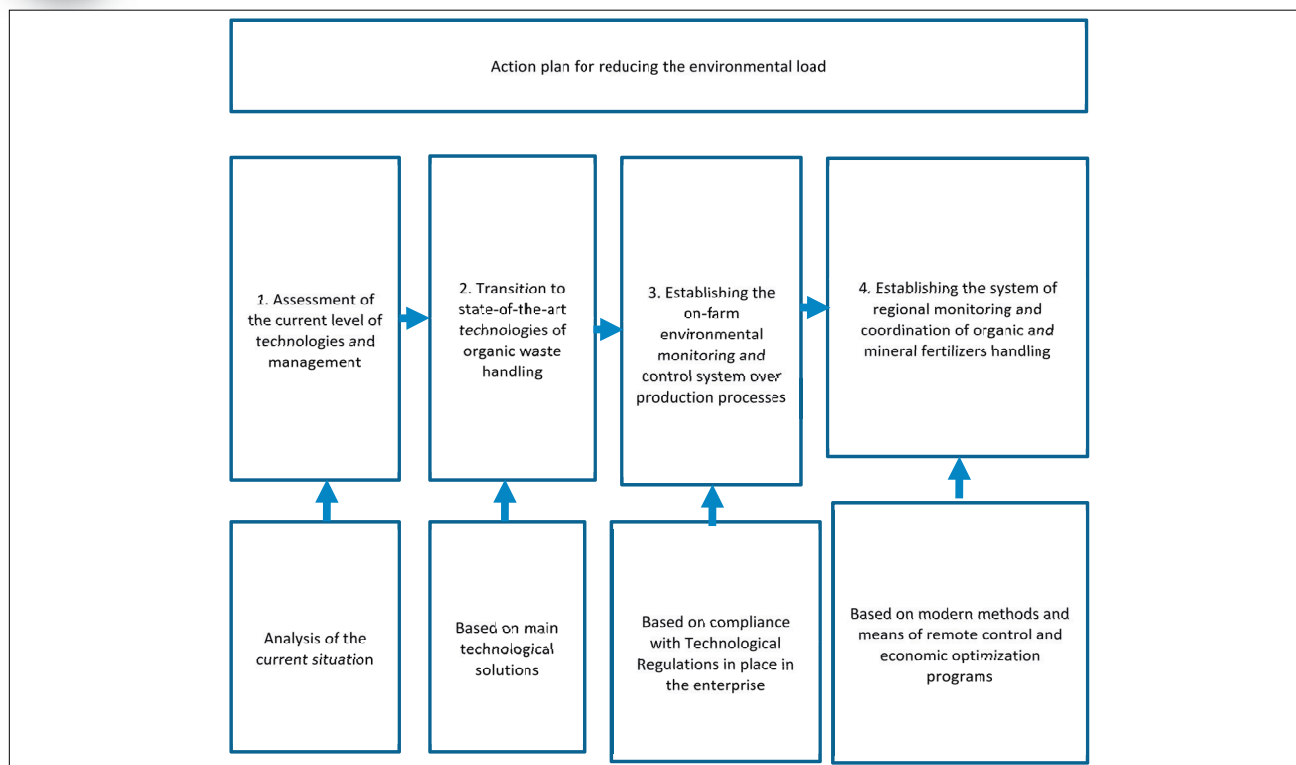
Action plan for reducing the environmental load

1. Assessment of the current level of technologies and management

2. Transition to state-of-the-art technologies of organic waste handling

3. Establishing the on-farm environmental monitoring and control system over production processes

4. Establishing the system of regional monitoring and coordination of organic and mineral fertilizers handling

Analysis of the current situation

Based on main technological solutions

Based on compliance with Technological Regulations in place in the enterprise

Based on modern methods and means of remote control and economic optimization programs